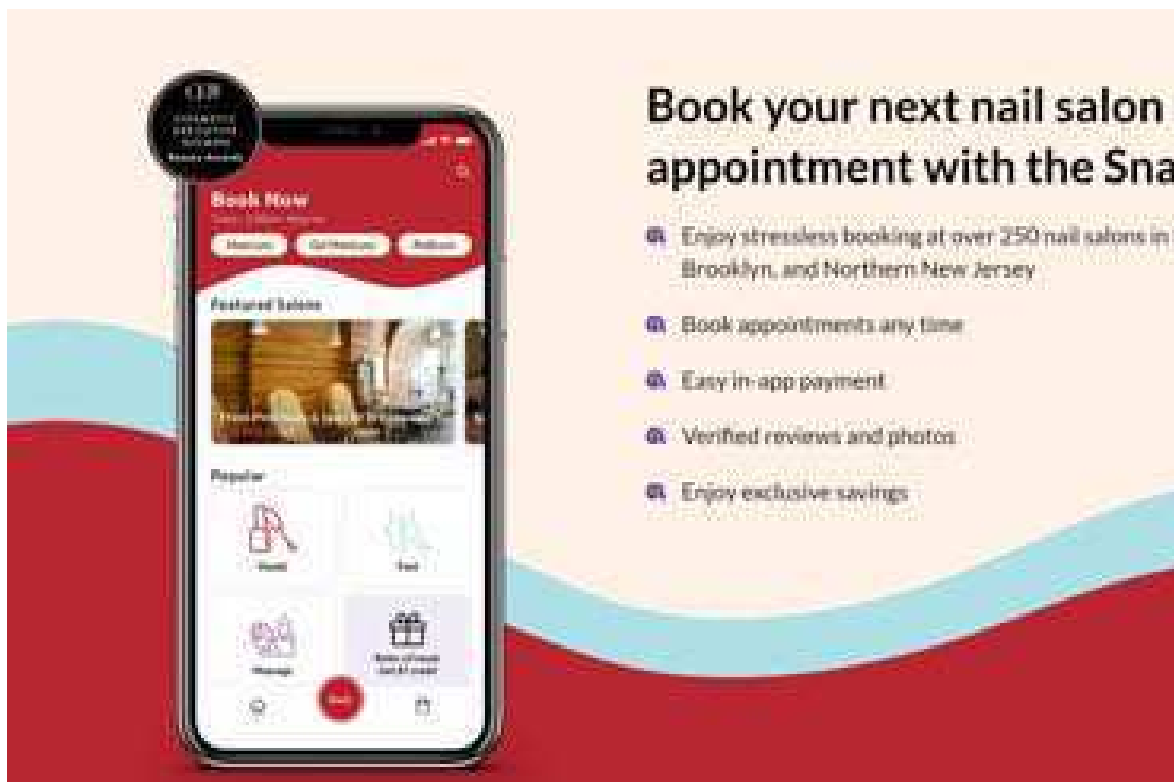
Book your next nail salon appointment with the Sna

Enjoy stressless booking at over 250 nail salons in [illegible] Brooklyn, and Northern New Jersey

Book appointments any time

Easy in-app payment

Verified reviews and photos

Enjoy exclusive savings

CEW
COSMETIC EXECUTIVE WOMEN
Beauty Awards

Book Now

Manicure

Gel Manicure

Pedicure

Featured Salons

Popular

Hands

Feet

Massage

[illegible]